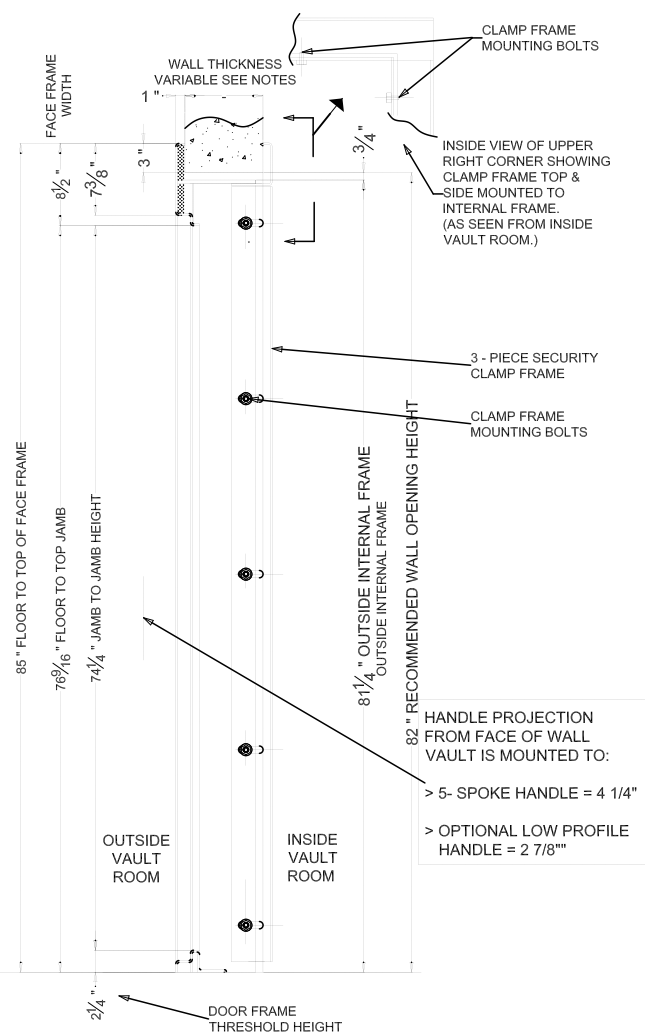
CLAMP FRAME MOUNTING BOLTS

WALL THICKNESS VARIABLE SEE NOTES

FACE FRAME WIDTH

1 "

$\frac{3}{4}$ "

INSIDE VIEW OF UPPER RIGHT CORNER SHOWING CLAMP FRAME TOP & SIDE MOUNTED TO INTERNAL FRAME. (AS SEEN FROM INSIDE VAULT ROOM.)

3 "

$8\frac{1}{2}$ "

$7\frac{3}{8}$ "

3 - PIECE SECURITY CLAMP FRAME

CLAMP FRAME MOUNTING BOLTS

85 " FLOOR TO TOP OF FACE FRAME

$76\frac{9}{16}$ " FLOOR TO TOP JAMB

$74\frac{1}{4}$ " JAMB TO JAMB HEIGHT

$81\frac{1}{4}$ " OUTSIDE INTERNAL FRAME
OUTSIDE INTERNAL FRAME

82 " RECOMMENDED WALL OPENING HEIGHT

HANDLE PROJECTION FROM FACE OF WALL VAULT IS MOUNTED TO:

> 5- SPOKE HANDLE = 4 1/4"

> OPTIONAL LOW PROFILE HANDLE = 2 7/8""

OUTSIDE VAULT ROOM

INSIDE VAULT ROOM

$2\frac{1}{4}$ "

DOOR FRAME THRESHOLD HEIGHT